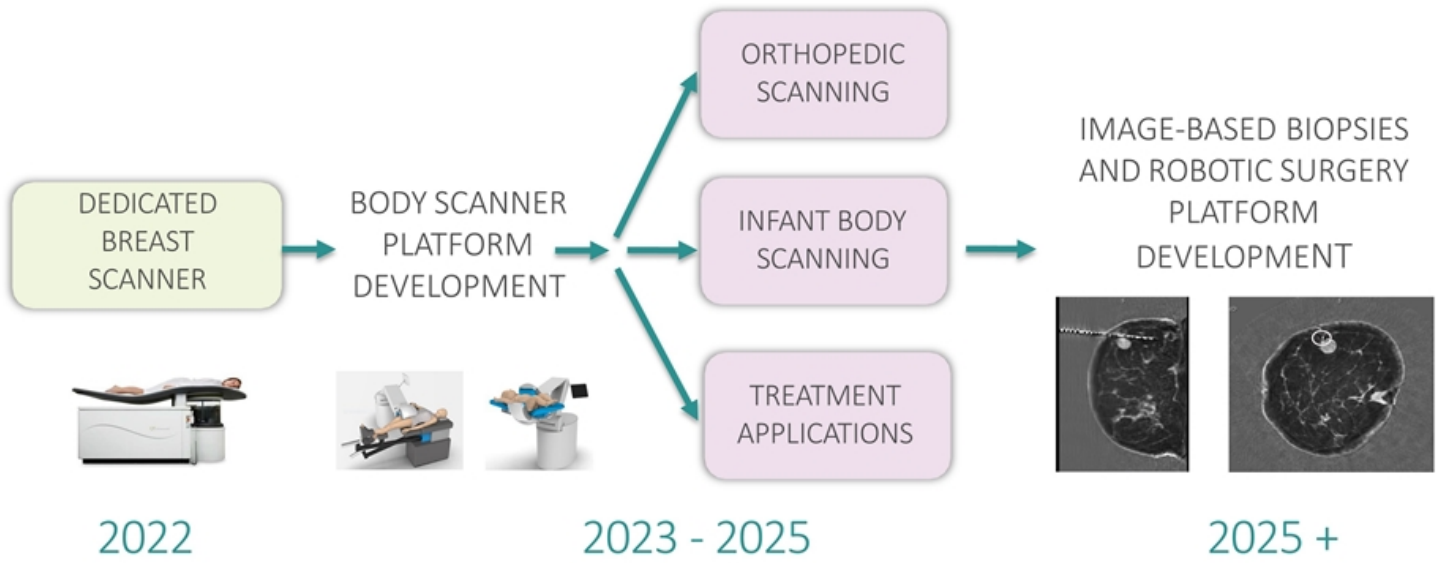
DEDICATED BREAST SCANNER

BODY SCANNER PLATFORM DEVELOPMENT

ORTHOPEDIC SCANNING

INFANT BODY SCANNING

TREATMENT APPLICATIONS

IMAGE-BASED BIOPSIES AND ROBOTIC SURGERY PLATFORM DEVELOPMENT

2022

2023 - 2025

2025 +